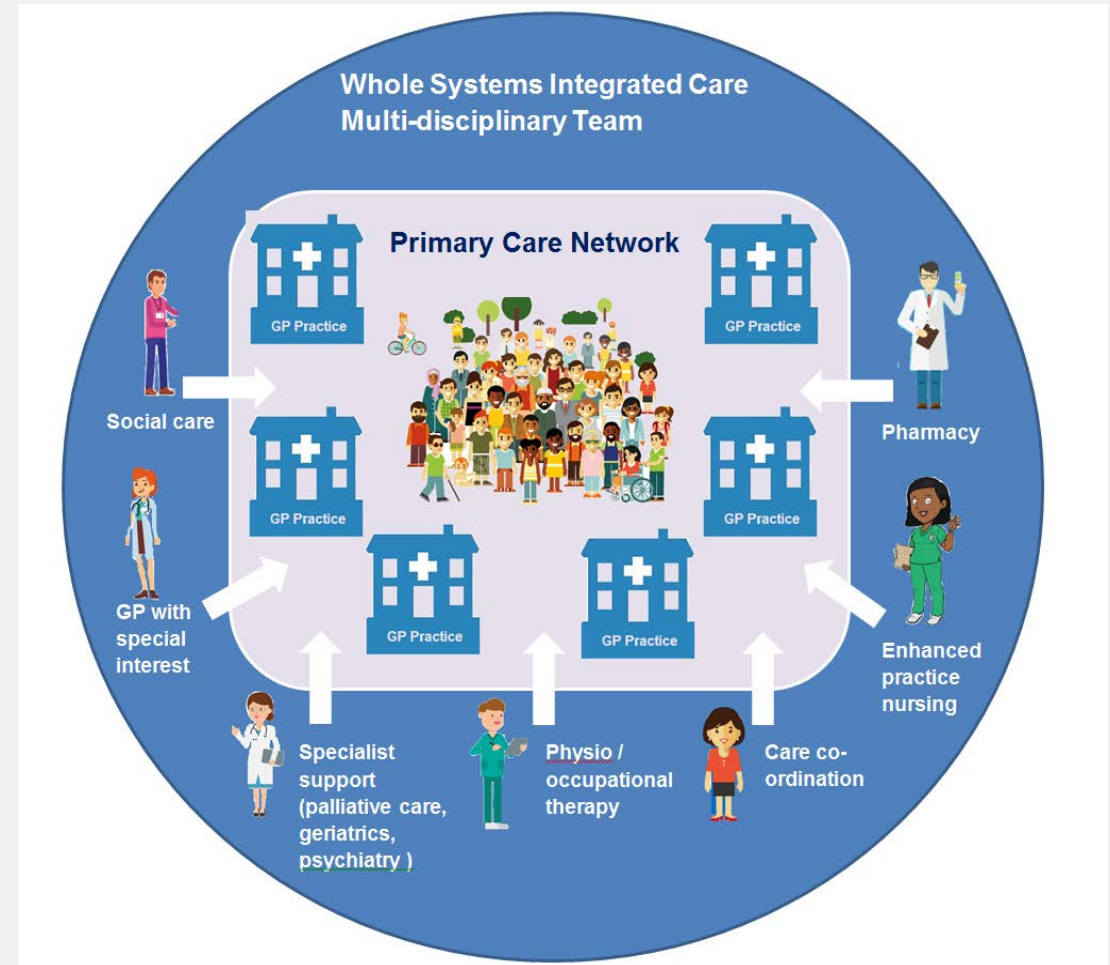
Whole Systems Integrated Care
Multi-disciplinary Team

Primary Care Network

GP Practice

GP Practice

GP Practice

GP Practice

GP Practice

GP Practice

Social care

Pharmacy

GP with special interest

Enhanced practice nursing

Specialist support (palliative care, geriatrics, psychiatry )

Physio / occupational therapy

Care co-ordination